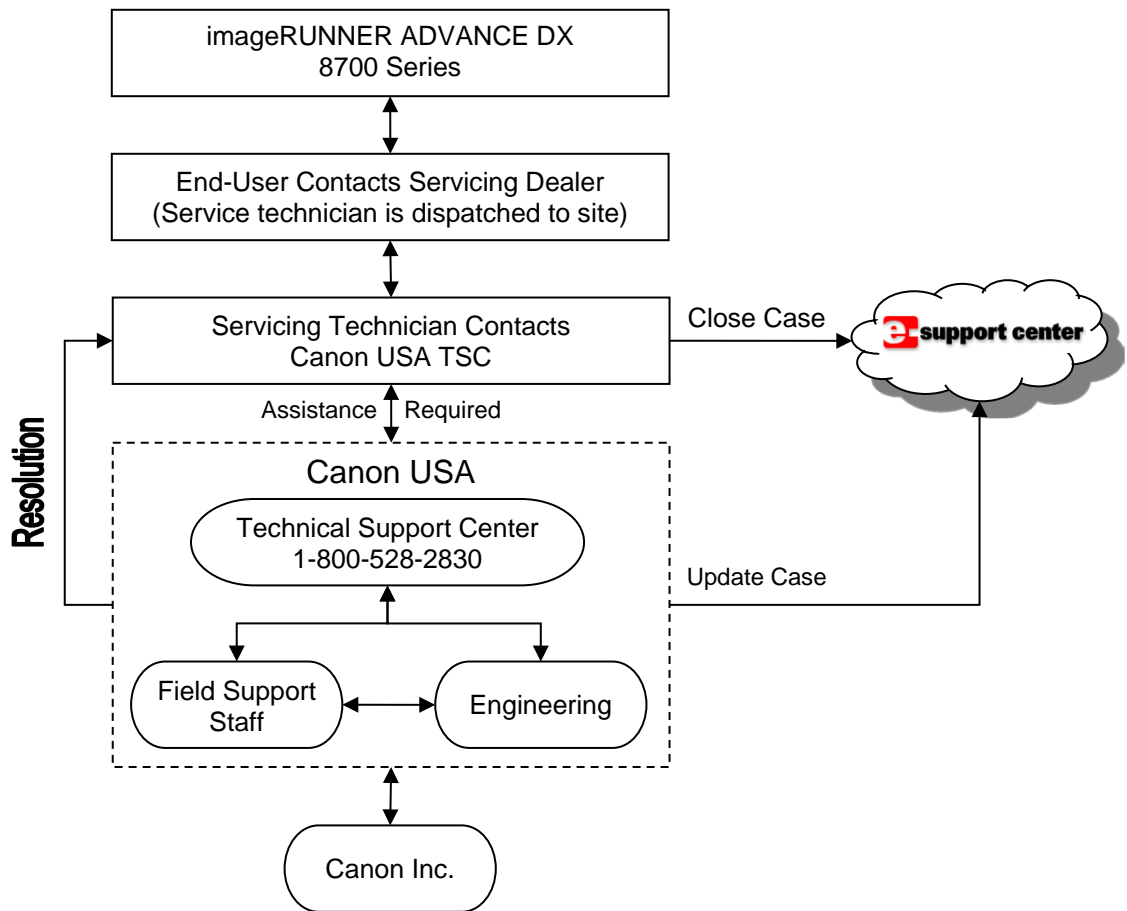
imageRUNNER ADVANCE DX
8700 Series

End-User Contacts Servicing Dealer
(Service technician is dispatched to site)

Servicing Technician Contacts
Canon USA TSC

Close Case

e support center

Assistance Required

Resolution

Canon USA

Technical Support Center
1-800-528-2830

Update Case

Field Support Staff

Engineering

Canon Inc.